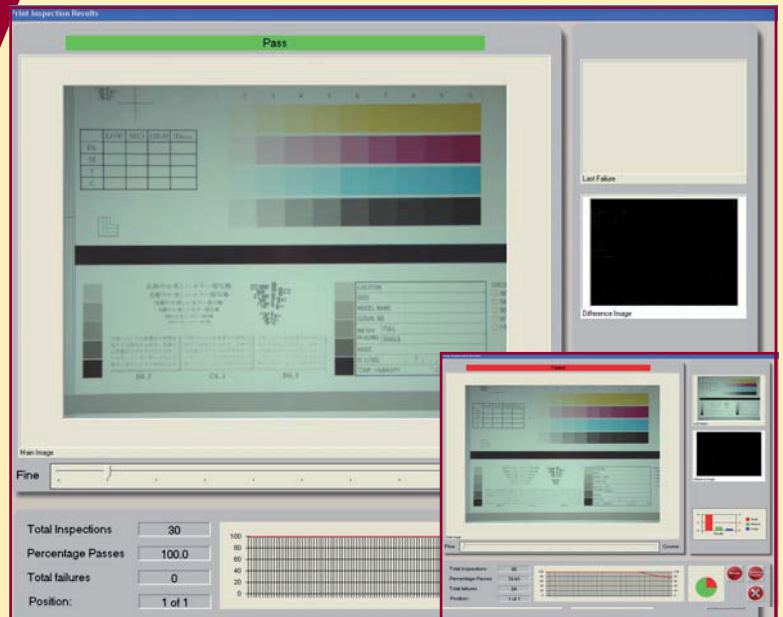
Print Inspection Results

Pass

Last Failure

Difference Image

Main Image

Fine

Total Inspections 30

Percentage Passes 100.0

Total failures 0

Position: 1 of 1

100
80
60
40
20
0

Failed

Fine

Coarse

Total Inspections

Percentage Passes

Total failures

Position